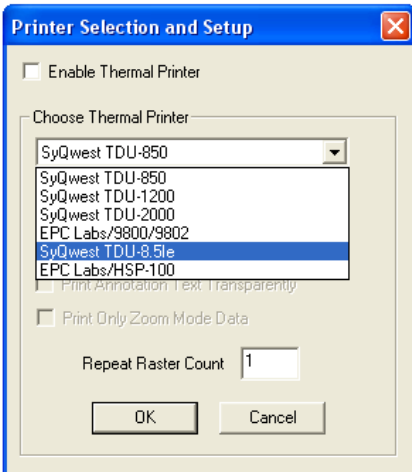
Printer Selection and Setup

Enable Thermal Printer

Choose Thermal Printer

SyQwest TDU-850

SyQwest TDU-850
SyQwest TDU-1200
SyQwest TDU-2000
EPC Labs/9800/9802
SyQwest TDU-8.5le
EPC Labs/HSP-100

Print Annotation Text Transparently

Print Only Zoom Mode Data

Repeat Raster Count 1

OK Cancel